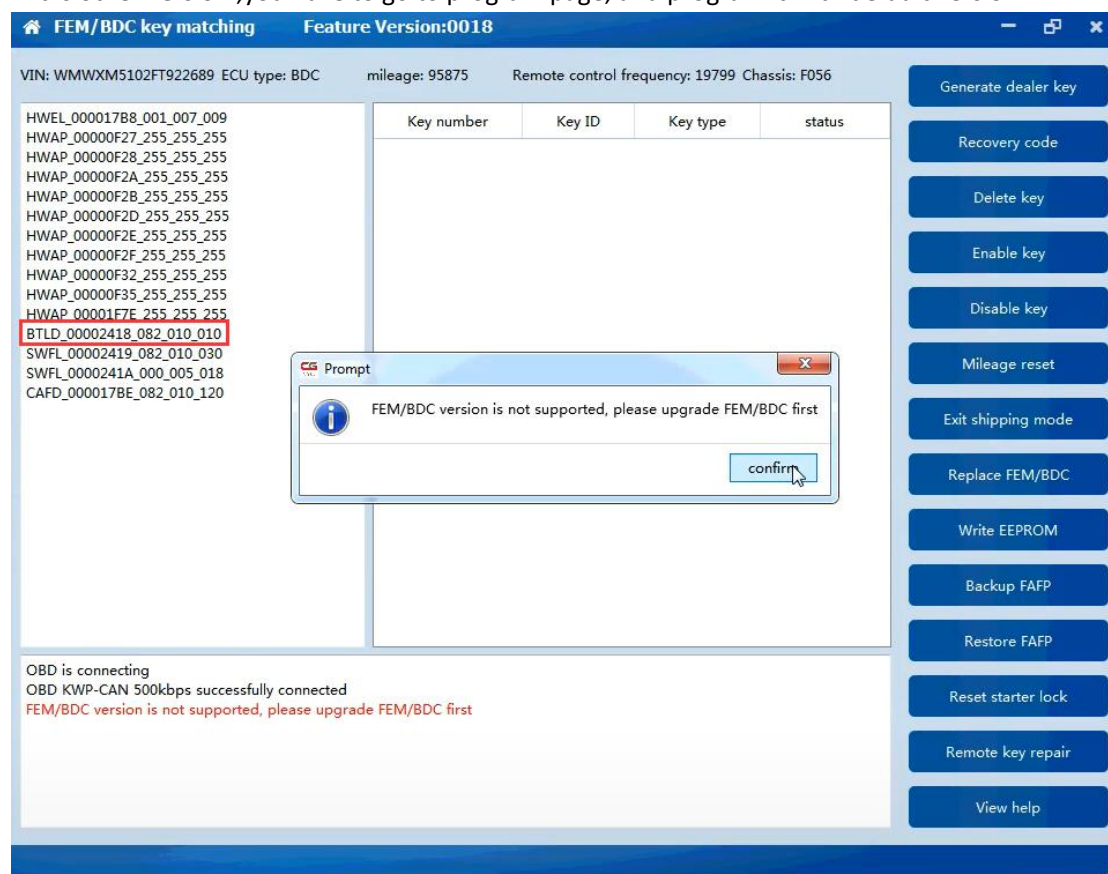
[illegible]

FEM/BDC key matching Feature Version:0018

VIN: WMWXM5102FT922689 ECU type: BDC mileage: 95875 Remote control frequency: 19799 Chassis: F056

HWEL_000017B8_001_007_009
HWAP_00000F27_255_255_255
HWAP_00000F28_255_255_255
HWAP_00000F2A_255_255_255
HWAP_00000F2B_255_255_255
HWAP_00000F2D_255_255_255
HWAP_00000F2E_255_255_255
HWAP_00000F2F_255_255_255
HWAP_00000F32_255_255_255
HWAP_00000F35_255_255_255
HWAP_00001F7E_255_255_255
BTLD_00002418_082_010_010
SWFL_00002419_082_010_030
SWFL_0000241A_000_005_018
CAFD_000017BE_082_010_120

| Key number | Key ID | Key type | status |
|---|---|---|---|

Prompt

FEM/BDC version is not supported, please upgrade FEM/BDC first

confirm

Generate dealer key
Recovery code
Delete key
Enable key
Disable key
Mileage reset
Exit shipping mode
Replace FEM/BDC
Write EEPROM
Backup FAFP
Restore FAFP
Reset starter lock
Remote key repair
View help

OBD is connecting
OBD KWP-CAN 500kbps successfully connected
FEM/BDC version is not supported, please upgrade FEM/BDC first